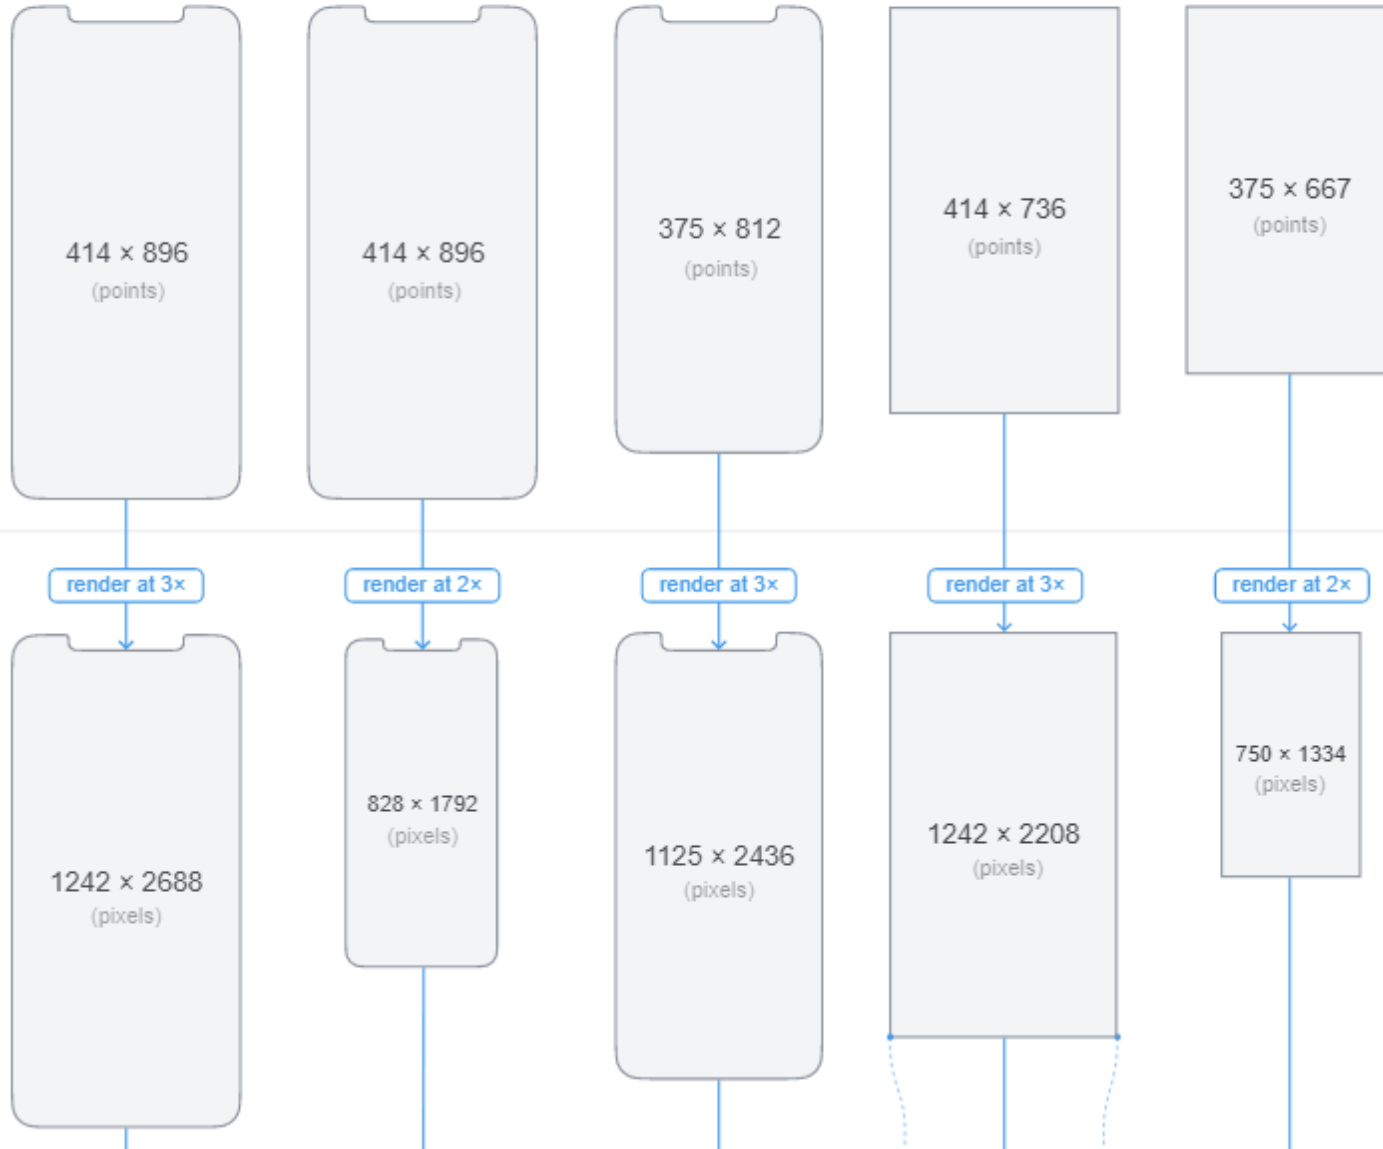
414 × 896
(points)

render at 3×

1242 × 2688
(pixels)

414 × 896
(points)

render at 2×

828 × 1792
(pixels)

375 × 812
(points)

render at 3×

1125 × 2436
(pixels)

414 × 736
(points)

render at 3×

1242 × 2208
(pixels)

375 × 667
(points)

render at 2×

750 × 1334
(pixels)